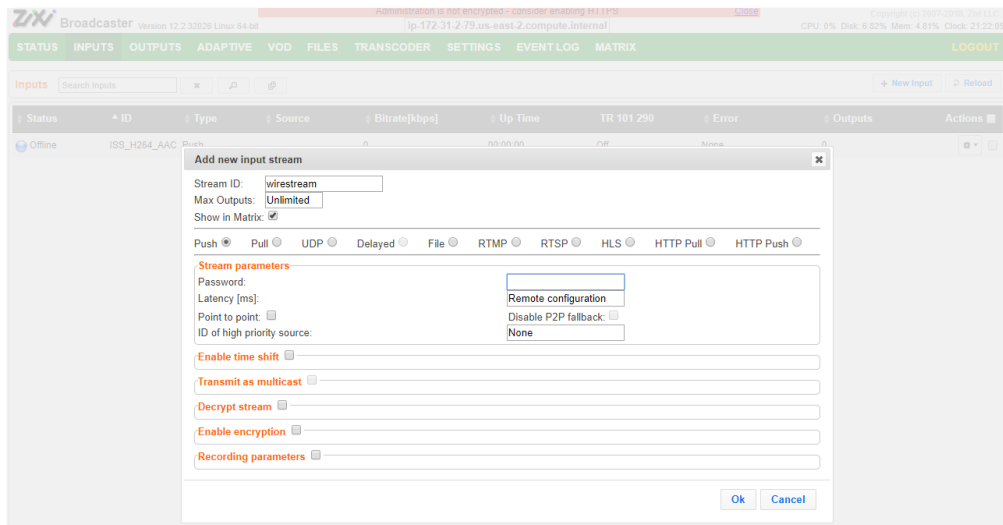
ZiXi Broadcaster Version 12.2.32626 Linux 64-bit

Administration is not encrypted - consider enabling HTTPS Close

ip-172-31-2-79.us-east-2.compute.internal

Copyright (c) 2007-2018, Zixi LLC

CPU: 0% Disk: 6.82% Mem: 4.81% Clock: 21:22:59

STATUS INPUTS OUTPUTS ADAPTIVE VOD FILES TRANSCODER SETTINGS EVENT LOG MATRIX LOGOUT

Inputs Search Inputs

+ New Input Reload

| Status | ID | Type | Source | Bitrate[kbps] | Up Time | TR 101 290 | Error | Outputs | Actions |
|---|---|---|---|---|---|---|---|---|---|
| Offline | ISS_H264_AAC | Push | | 0 | 00:00:00 | Off | None | 0 | |

Add new input stream

Stream ID: wirestream
Max Outputs: Unlimited
Show in Matrix:

Push Pull UDP Delayed File RTMP RTSP HLS HTTP Pull HTTP Push

Stream parameters
Password:
Latency [ms]: Remote configuration
Point to point: Disable P2P fallback:
ID of high priority source: None

Enable time shift

Transmit as multicast

Decrypt stream

Enable encryption

Recording parameters

Ok Cancel